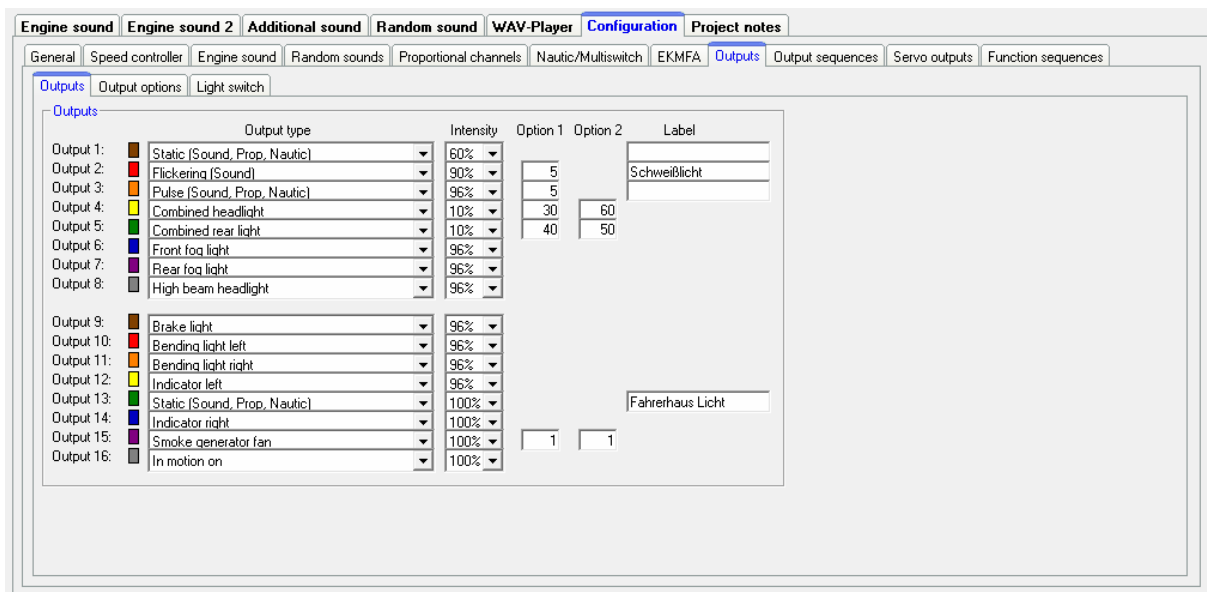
Engine sound | Engine sound 2 | Additional sound | Random sound | WAV-Player | Configuration | Project notes

General | Speed controller | Engine sound | Random sounds | Proportional channels | Nautic/Multiswitch | EKMFA | Outputs | Output sequences | Servo outputs | Function sequences

Outputs | Output options | Light switch

Outputs

| | Output type | Intensity | Option 1 | Option 2 | Label |
|---|---|---|---|---|---|
| Output 1: | Static (Sound, Prop, Nautic) | 60% | | | |
| Output 2: | Flickering (Sound) | 90% | 5 | | Schweißlicht |
| Output 3: | Pulse (Sound, Prop, Nautic) | 96% | 5 | | |
| Output 4: | Combined headlight | 10% | 30 | 60 | |
| Output 5: | Combined rear light | 10% | 40 | 50 | |
| Output 6: | Front fog light | 96% | | | |
| Output 7: | Rear fog light | 96% | | | |
| Output 8: | High beam headlight | 96% | | | |
| Output 9: | Brake light | 96% | | | |
| Output 10: | Bending light left | 96% | | | |
| Output 11: | Bending light right | 96% | | | |
| Output 12: | Indicator left | 96% | | | |
| Output 13: | Static (Sound, Prop, Nautic) | 100% | | | Fahrerhaus Licht |
| Output 14: | Indicator right | 100% | | | |
| Output 15: | Smoke generator fan | 100% | 1 | 1 | |
| Output 16: | In motion on | 100% | | | |